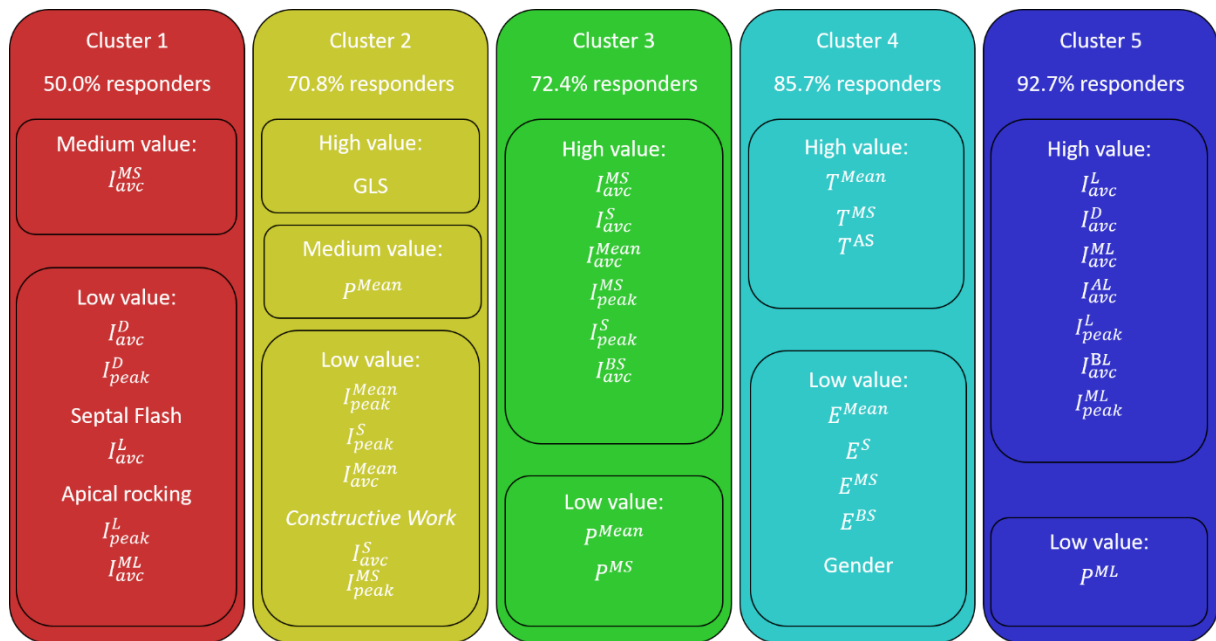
Cluster 1

50.0% responders

Medium value:
$I_{avc}^{MS}$

Low value:
$I_{avc}^{D}$
$I_{peak}^{D}$
Septal Flash
$I_{avc}^{L}$
Apical rocking
$I_{peak}^{L}$
$I_{avc}^{ML}$

Cluster 2

70.8% responders

High value:
GLS

Medium value:
$P^{Mean}$

Low value:
$I_{peak}^{Mean}$
$I_{peak}^{S}$
$I_{avc}^{Mean}$
*Constructive Work*
$I_{avc}^{S}$
$I_{peak}^{MS}$

Cluster 3

72.4% responders

High value:
$I_{avc}^{MS}$
$I_{avc}^{S}$
$I_{avc}^{Mean}$
$I_{peak}^{MS}$
$I_{peak}^{S}$
$I_{avc}^{BS}$

Low value:
$P^{Mean}$
$P^{MS}$

Cluster 4

85.7% responders

High value:
$T^{Mean}$
$T^{MS}$
$T^{AS}$

Low value:
$E^{Mean}$
$E^{S}$
$E^{MS}$
$E^{BS}$
Gender

Cluster 5

92.7% responders

High value:
$I_{avc}^{L}$
$I_{avc}^{D}$
$I_{avc}^{ML}$
$I_{avc}^{AL}$
$I_{peak}^{L}$
$I_{avc}^{BL}$
$I_{peak}^{ML}$

Low value:
$P^{ML}$